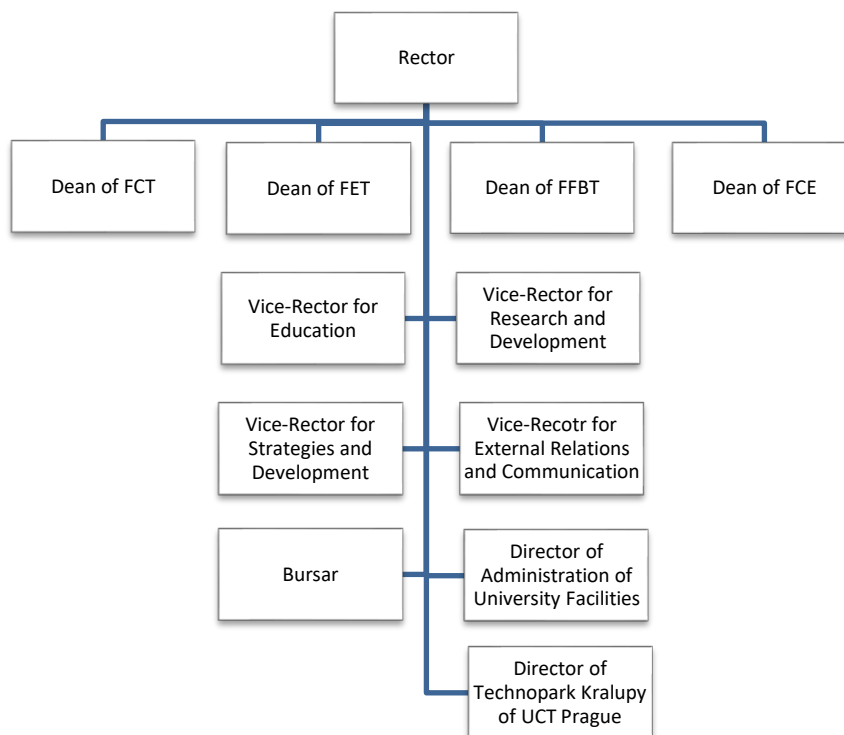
Rector

Dean of FCT

Dean of FET

Dean of FFBT

Dean of FCE

Vice-Rector for Education

Vice-Rector for Research and Development

Vice-Rector for Strategies and Development

Vice-Recotr for External Relations and Communication

Bursar

Director of Administration of University Facilities

Director of Technopark Kralupy of UCT Prague